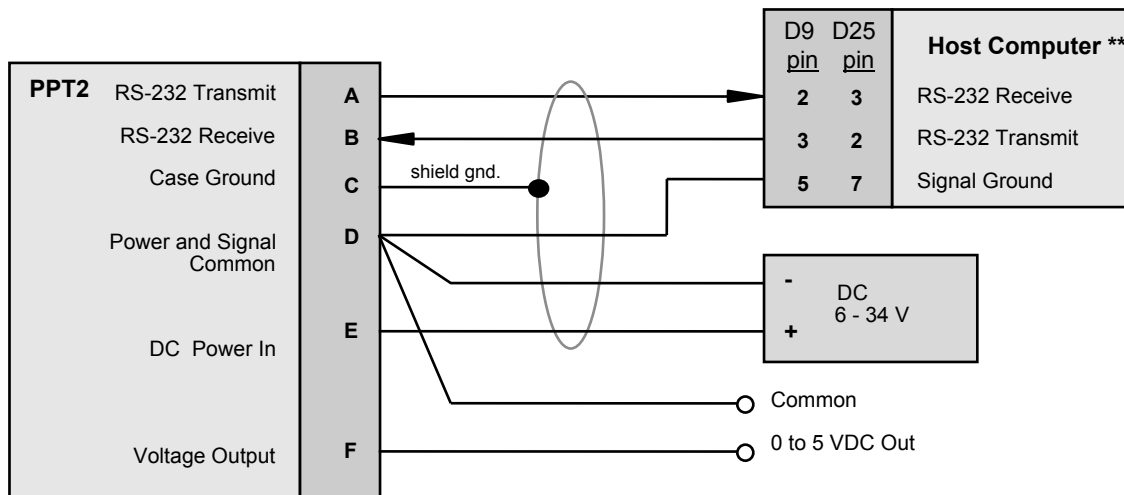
PPT2
RS-232 Transmit
RS-232 Receive
Case Ground
Power and Signal Common
DC Power In
Voltage Output

A
B
C
D
E
F

shield gnd.

| D9 pin | D25 pin | Host Computer ** |
|---|---|---|
| 2 | 3 | RS-232 Receive |
| 3 | 2 | RS-232 Transmit |
| 5 | 7 | Signal Ground |

-
DC
6 - 34 V
+

Common
0 to 5 VDC Out